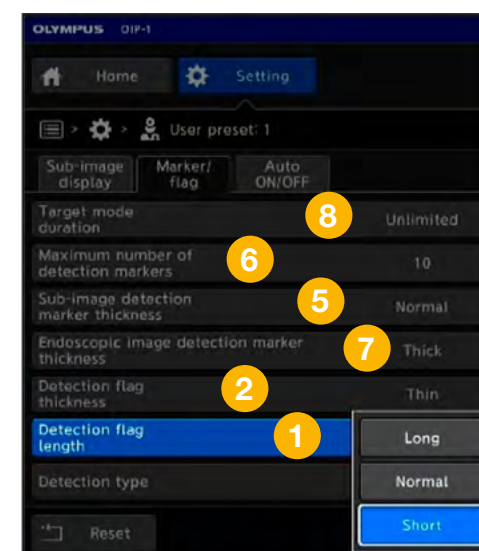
OLYMPUS OIP-1

Home

Setting

User preset: 1

Sub-image display

Marker/ flag

Auto ON/OFF

Target mode duration

8

Unlimited

Maximum number of detection markers

6

10

Sub-image detection marker thickness

5

Normal

Endoscopic image detection marker thickness

7

Thick

Detection flag thickness

2

Thin

Detection flag length

1

Long

Detection type

Normal

Reset

Short